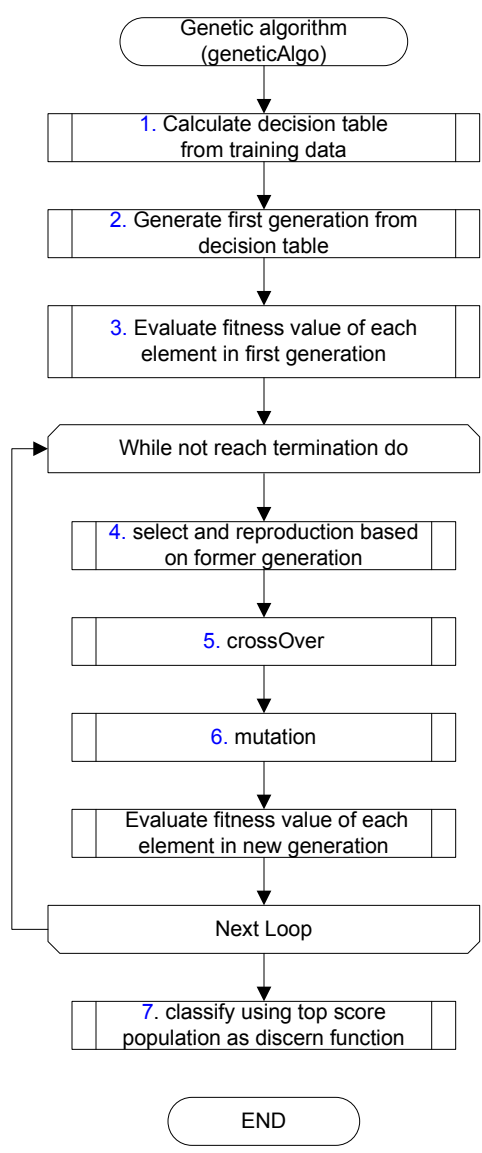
Genetic algorithm (geneticAlgo)

1. Calculate decision table from training data

2. Generate first generation from decision table

3. Evaluate fitness value of each element in first generation

While not reach termination do

4. select and reproduction based on former generation

5. crossOver

6. mutation

Evaluate fitness value of each element in new generation

Next Loop

7. classify using top score population as discern function

END